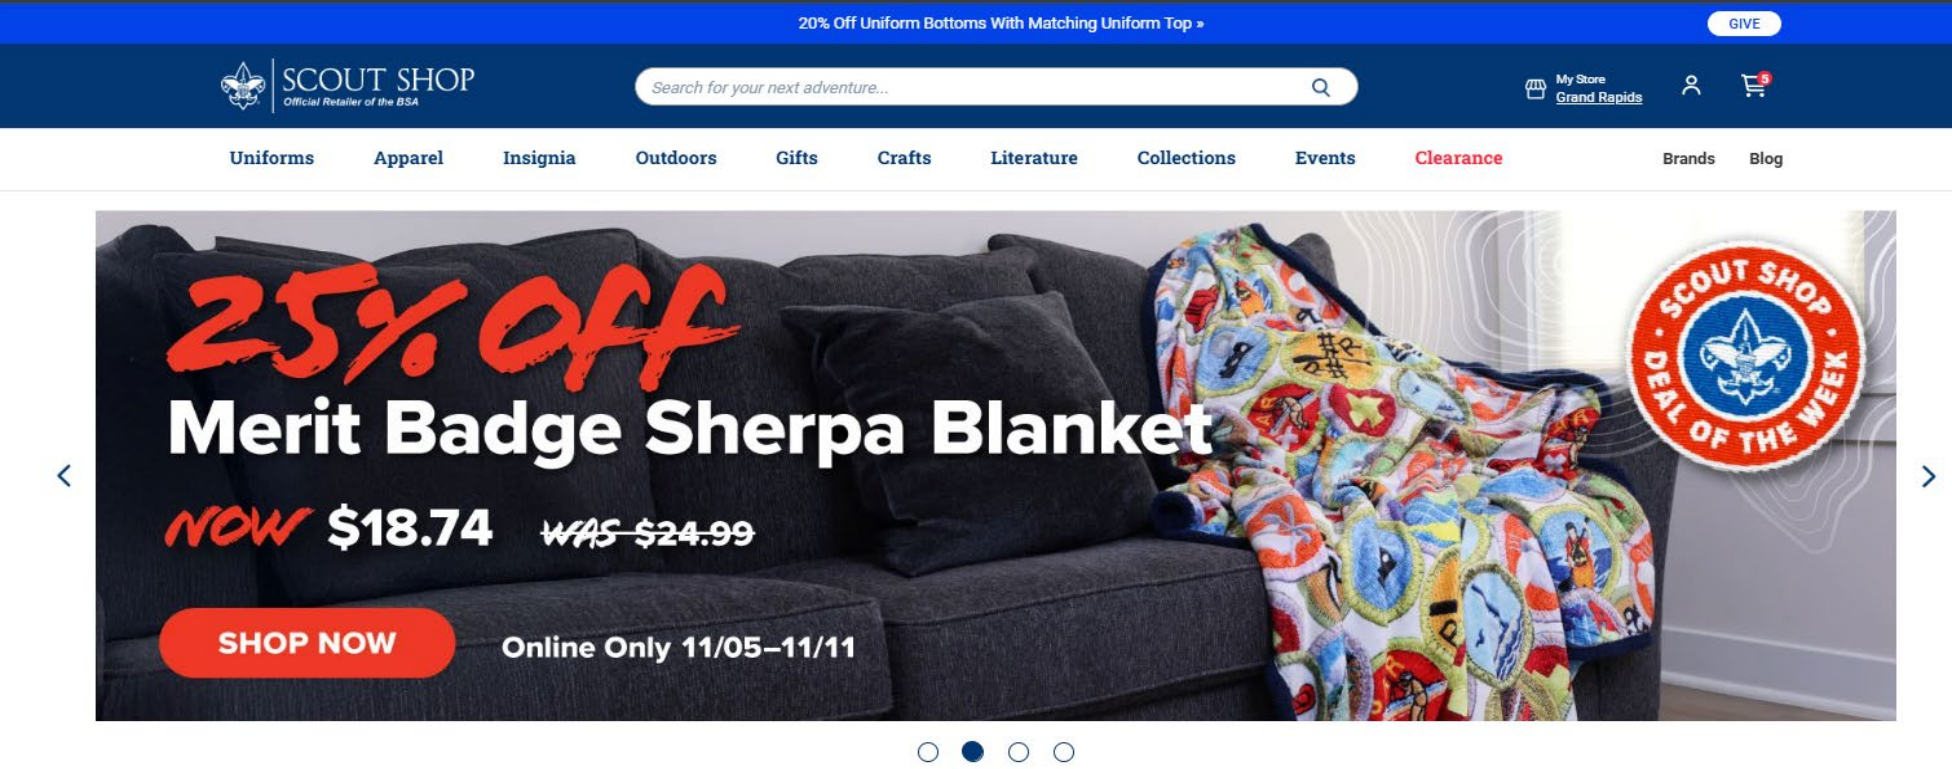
20% Off Uniform Bottoms With Matching Uniform Top »

GIVE

SCOUT SHOP
Official Retailer of the BSA

Search for your next adventure...

My Store
Grand Rapids

5

Uniforms Apparel Insignia Outdoors Gifts Crafts Literature Collections Events Clearance Brands Blog

25% OFF
Merit Badge Sherpa Blanket
NOW $18.74 WAS $24.99

SHOP NOW
Online Only 11/05–11/11

SCOUT SHOP DEAL OF THE WEEK